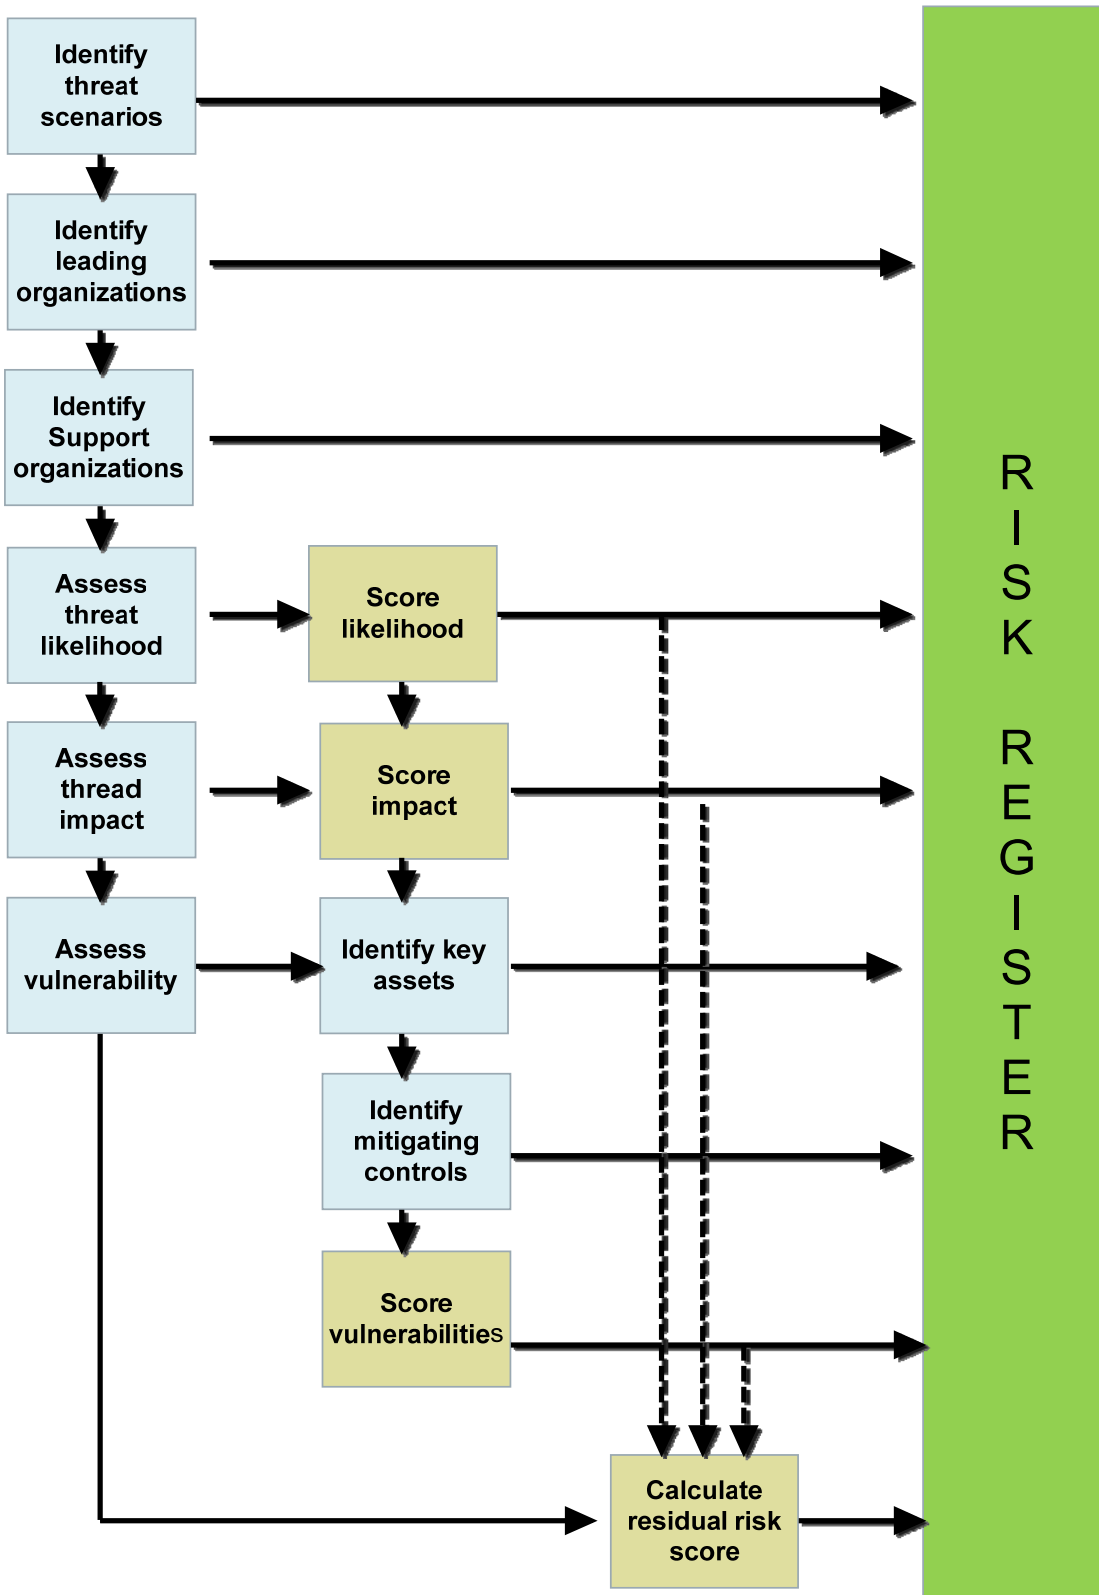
Identify threat scenarios

Identify leading organizations

Identify Support organizations

Assess threat likelihood

Score likelihood

Assess thread impact

Score impact

Assess vulnerability

Identify key assets

Identify mitigating controls

Score vulnerabilities

Calculate residual risk score

RISK REGISTER